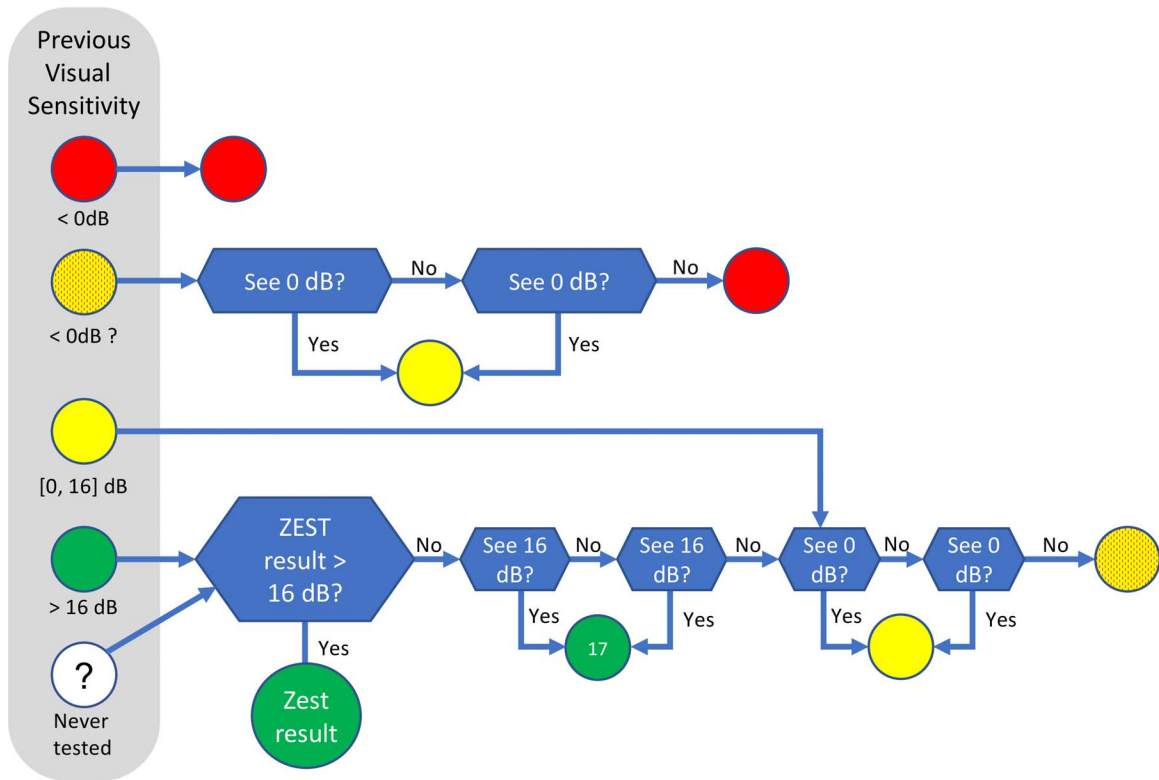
Previous Visual Sensitivity

< 0dB

< 0dB ?

See 0 dB?

No

See 0 dB?

No

Yes

Yes

[0, 16] dB

> 16 dB

?

Never tested

ZEST result > 16 dB?

No

See 16 dB?

No

See 16 dB?

No

See 0 dB?

No

See 0 dB?

No

Yes

Yes

17

Yes

Yes

Yes

Zest result